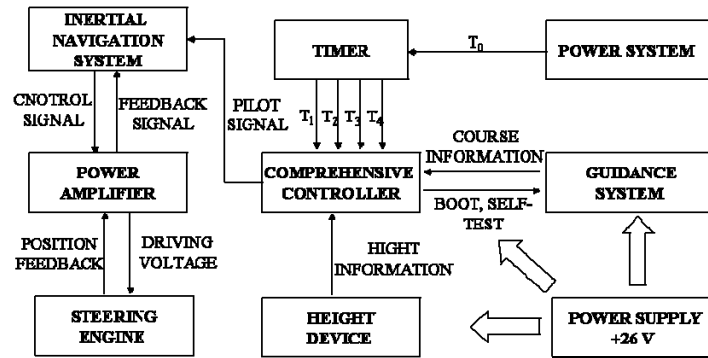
INERTIAL NAVIGATION SYSTEM

CNOTROL SIGNAL

FEEDBACK SIGNAL

POWER AMPLIFIER

POSITION FEEDBACK

DRIVING VOLTAGE

STEERING ENGINE

TIMER

$T_0$

POWER SYSTEM

PILOT SIGNAL

$T_1$ $T_2$ $T_3$ $T_4$

COURSE INFORMATION

COMPREHENSIVE CONTROLLER

BOOT, SELF-TEST

GUIDANCE SYSTEM

HIGHT INFORMATION

HEIGHT DEVICE

POWER SUPPLY +26 V